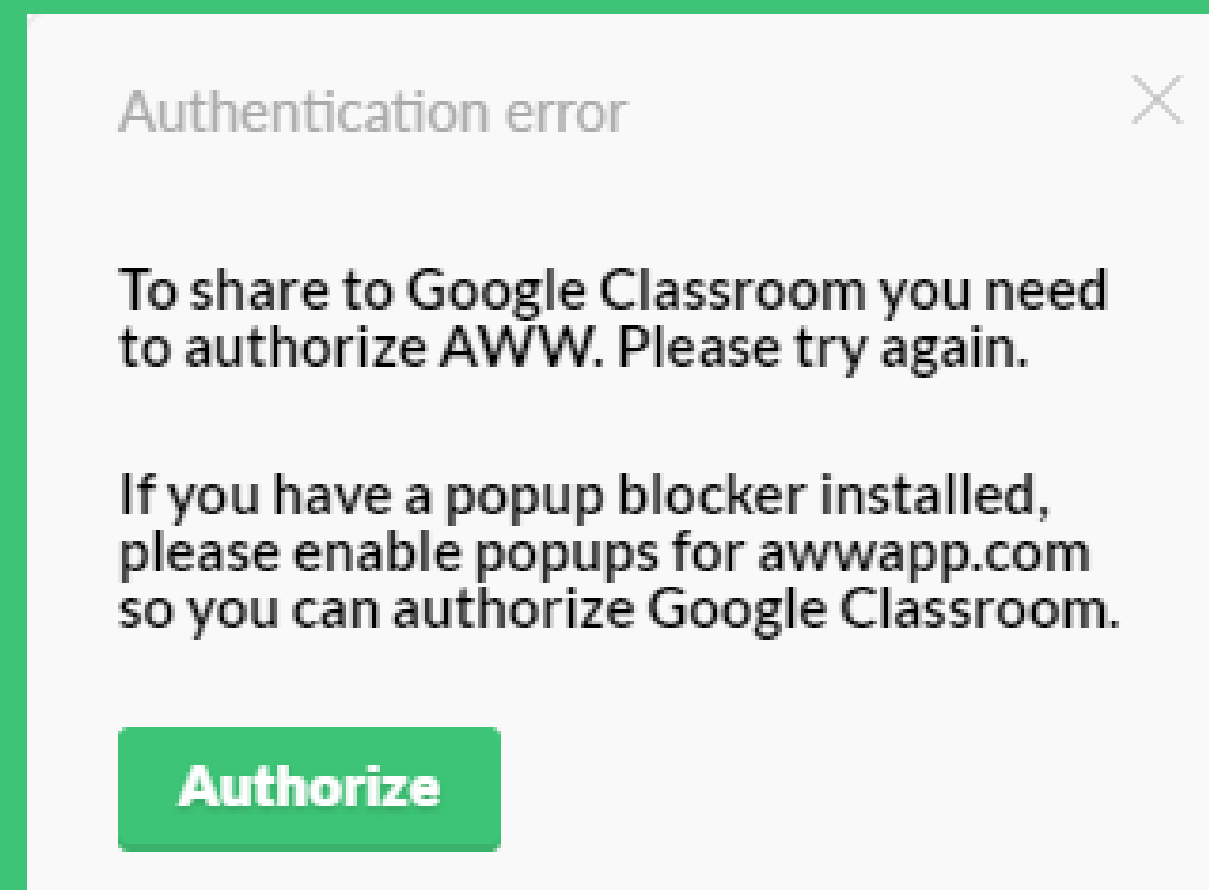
Authentication error

To share to Google Classroom you need to authorize AWW. Please try again.

If you have a popup blocker installed, please enable popups for awwapp.com so you can authorize Google Classroom.

Authorize